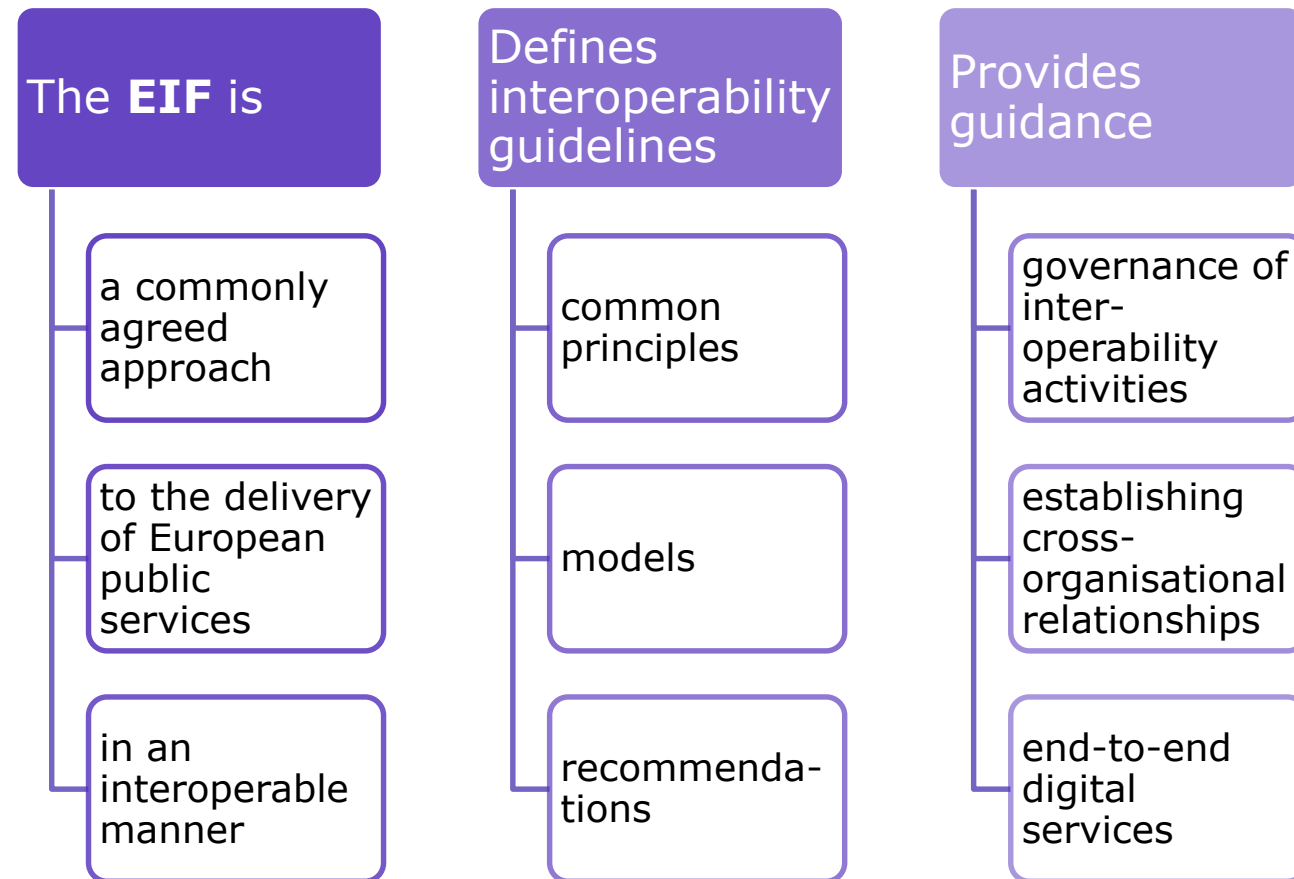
The **EIF** is

a commonly agreed approach

to the delivery of European public services

in an interoperable manner

Defines interoperability guidelines

common principles

models

recommendations

Provides guidance

governance of interoperability activities

establishing cross-organisational relationships

end-to-end digital services